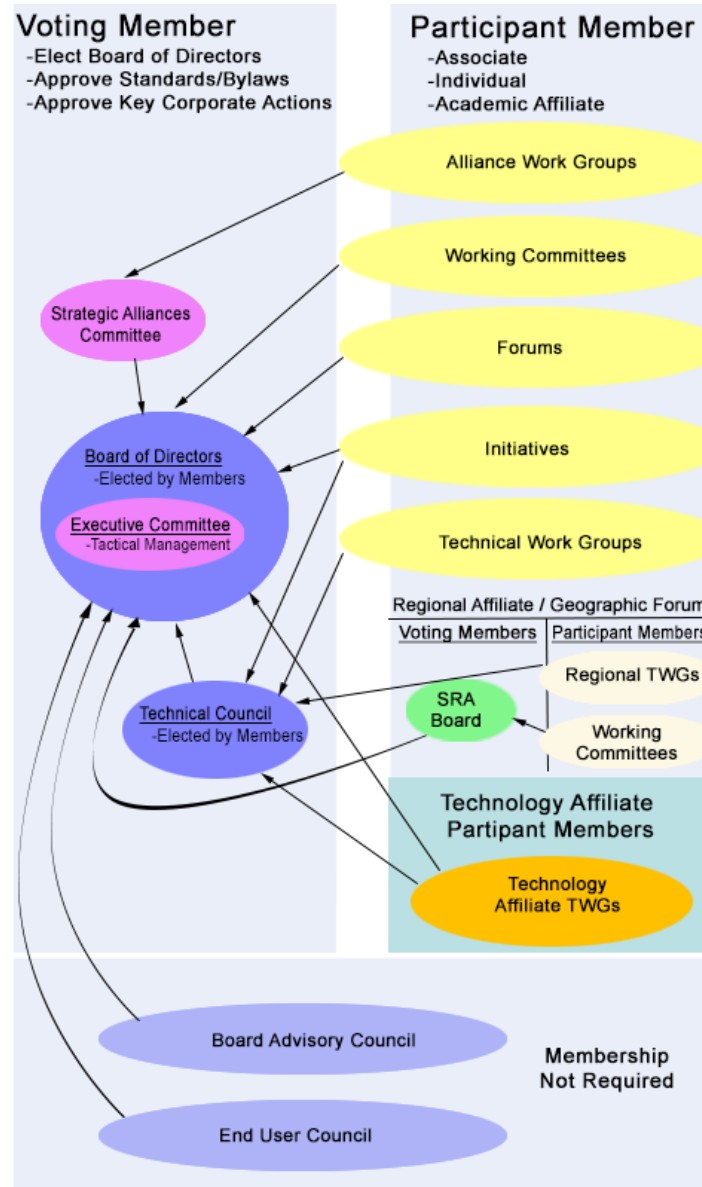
Voting Member
-Elect Board of Directors
-Approve Standards/Bylaws
-Approve Key Corporate Actions

Participant Member
-Associate
-Individual
-Academic Affiliate

Alliance Work Groups

Working Committees

Forums

Initiatives

Technical Work Groups

Strategic Alliances Committee

Board of Directors
-Elected by Members

Executive Committee
-Tactical Management

Regional Affiliate / Geographic Forum

Voting Members

Participant Members

Regional TWGs

SRA Board

Working Committees

Technical Council
-Elected by Members

Technology Affiliate Partipant Members

Technology Affiliate TWGs

Board Advisory Council

End User Council

Membership Not Required